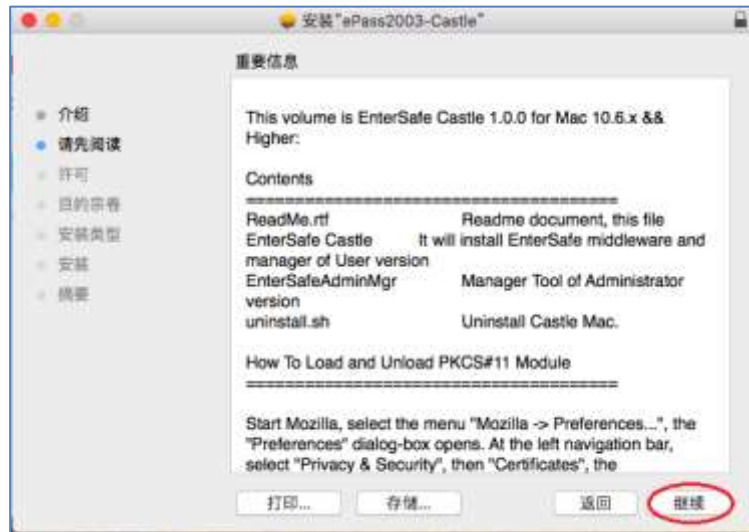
安装"ePass2003-Castle"

重要信息

介绍
请先阅读
许可
目的宗卷
安装类型
安装
摘要

This volume is EnterSafe Castle 1.0.0 for Mac 10.6.x && Higher:

Contents
========================================

ReadMe.rtf Readme document, this file
EnterSafe Castle It will install EnterSafe middleware and manager of User version
EnterSafeAdminMgr Manager Tool of Administrator version
uninstall.sh Uninstall Castle Mac.

How To Load and Unload PKCS#11 Module
========================================

Start Mozilla, select the menu "Mozilla -> Preferences...", the "Preferences" dialog-box opens. At the left navigation bar, select "Privacy & Security", then "Certificates", the

打印... 存储... 返回 继续